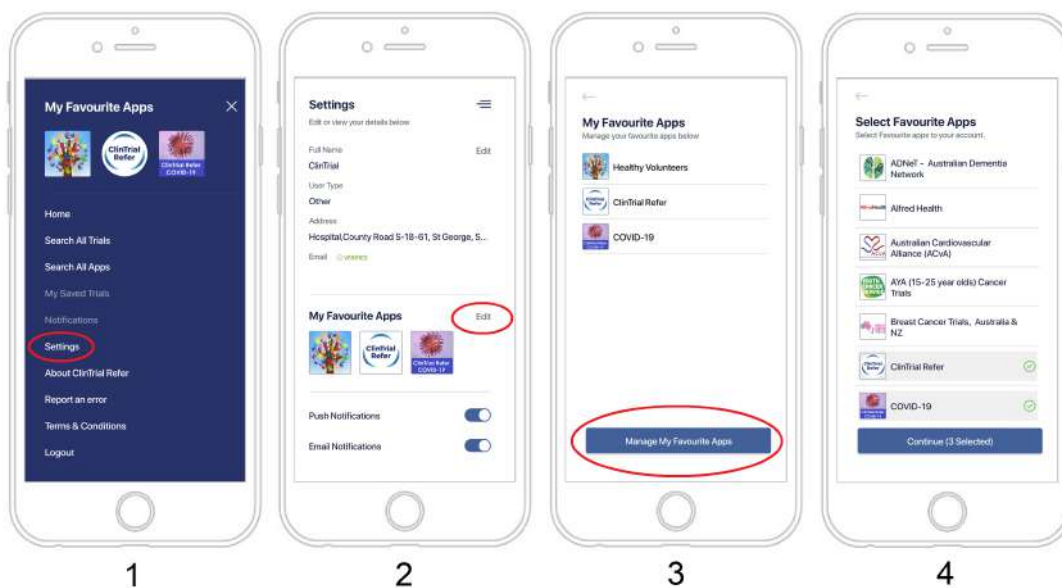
My Favourite Apps

ClinTrial Refer

ClinTrial Refer COVID-19

Home

Search All Trials

Search All Apps

My Saved Trials

Notifications

Settings

About ClinTrial Refer

Report an error

Terms & Conditions

Logout

1

Settings

Edit or view your details below

Full Name

Edit

ClinTrial

User Type

Other

Address

Hospital,County Road 5-18-61, St George, S...

Email

verified

My Favourite Apps

Edit

ClinTrial Refer

ClinTrial Refer COVID-19

Push Notifications

Email Notifications

2

My Favourite Apps

Manage your favourite apps below

Healthy Volunteers

ClinTrial Refer

COVID-19

Manage My Favourite Apps

3

Select Favourite Apps

Select Favourite apps to your account.

ADNeT - Australian Dementia Network

Alfred Health

Australian Cardiovascular Alliance (ACvA)

AYA (15-25 year olds) Cancer Trials

Breast Cancer Trials, Australia & NZ

ClinTrial Refer

COVID-19

Continue (3 Selected)

4